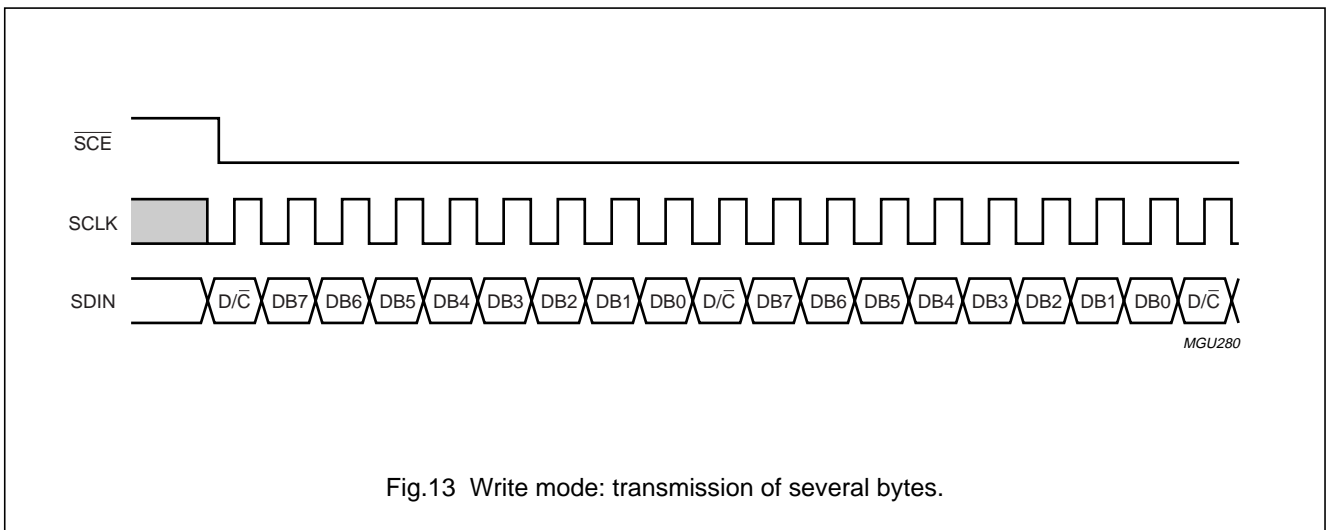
$\overline{SCE}$

SCLK

SDIN D/$\overline{C}$ DB7 DB6 DB5 DB4 DB3 DB2 DB1 DB0 D/$\overline{C}$ DB7 DB6 DB5 DB4 DB3 DB2 DB1 DB0 D/$\overline{C}$

MGU280

Fig.13 Write mode: transmission of several bytes.